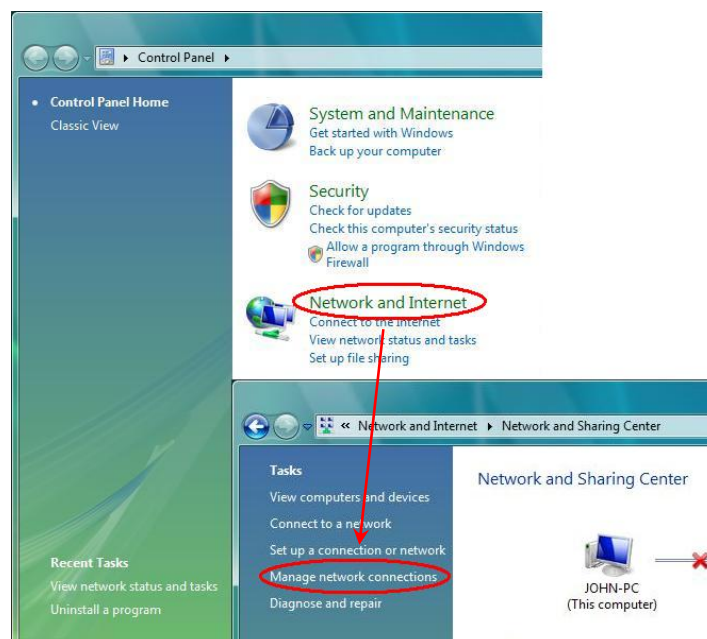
Control Panel

Control Panel Home
Classic View

System and Maintenance
Get started with Windows
Back up your computer

Security
Check for updates
Check this computer's security status
Allow a program through Windows Firewall

Network and Internet
Connect to the Internet
View network status and tasks
Set up file sharing

Recent Tasks
View network status and tasks
Uninstall a program

« Network and Internet ▸ Network and Sharing Center

Tasks
View computers and devices
Connect to a network
Set up a connection or network
Manage network connections
Diagnose and repair

Network and Sharing Center

JOHN-PC
(This computer)